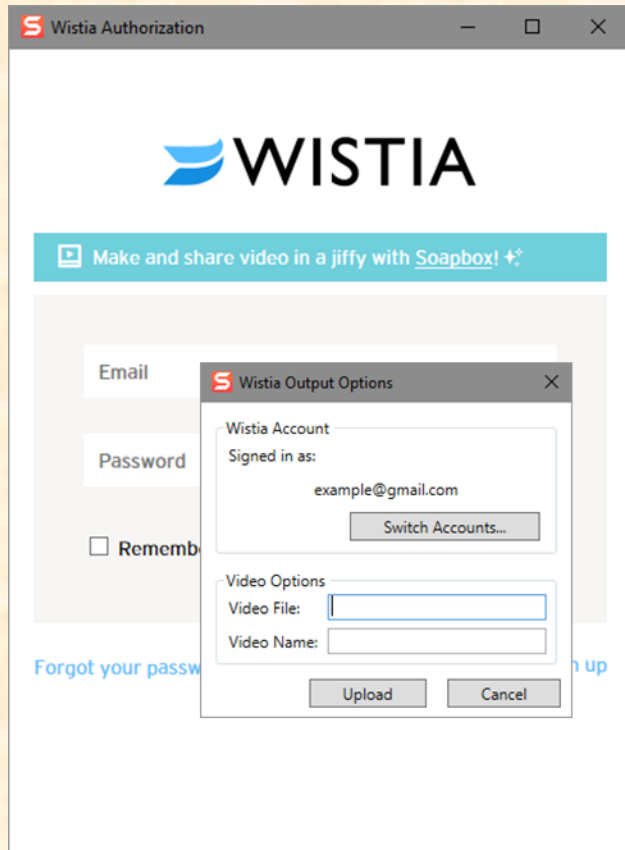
Wistia Authorization

WISTIA

Make and share video in a jiffy with Soapbox!

Email

Password

Rememb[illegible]

Forgot your passw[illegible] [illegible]n up

Wistia Output Options

Wistia Account

Signed in as:

example@gmail.com

Switch Accounts...

Video Options

Video File:

Video Name:

Upload

Cancel